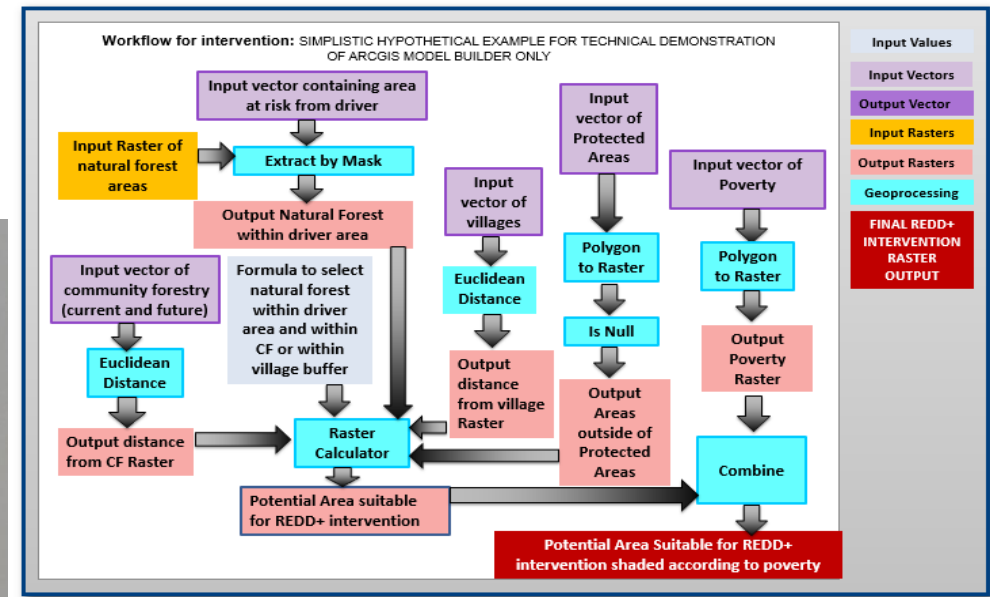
Workflow for intervention: SIMPLISTIC HYPOTHETICAL EXAMPLE FOR TECHNICAL DEMONSTRATION OF ARCGIS MODEL BUILDER ONLY

Input Values

Input Vectors

Output Vector

Input Rasters

Output Rasters

Geoprocessing

FINAL REDD+ INTERVENTION RASTER OUTPUT

Input vector containing area at risk from driver

Input Raster of natural forest areas

Extract by Mask

Output Natural Forest within driver area

Input vector of community forestry (current and future)

Euclidean Distance

Output distance from CF Raster

Formula to select natural forest within driver area and within CF or within village buffer

Input vector of villages

Euclidean Distance

Output distance from village Raster

Input vector of Protected Areas

Polygon to Raster

Is Null

Output Areas outside of Protected Areas

Input vector of Poverty

Polygon to Raster

Output Poverty Raster

Raster Calculator

Potential Area suitable for REDD+ intervention

Combine

Potential Area Suitable for REDD+ intervention shaded according to poverty